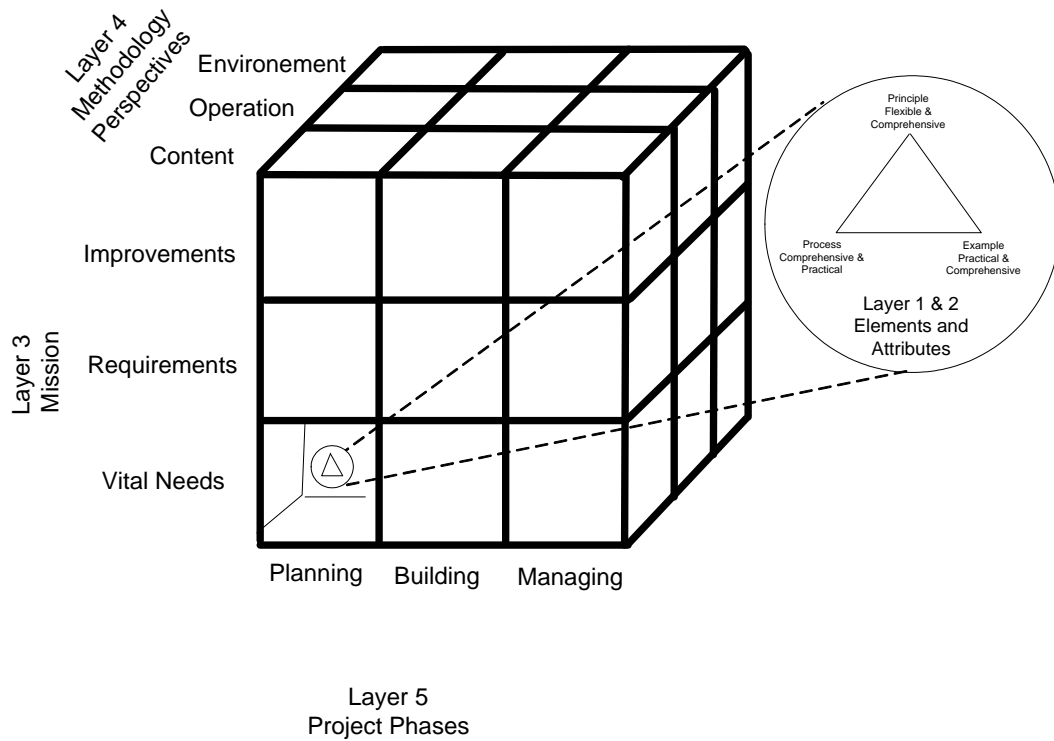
Layer 4
Methodology
Perspectives

Environement

Operation

Content

Improvements

Requirements

Vital Needs

Layer 3
Mission

Principle
Flexible &
Comprehensive

Process
Comprehensive &
Practical

Example
Practical &
Comprehensive

Layer 1 & 2
Elements and
Attributes

Planning

Building

Managing

Layer 5
Project Phases